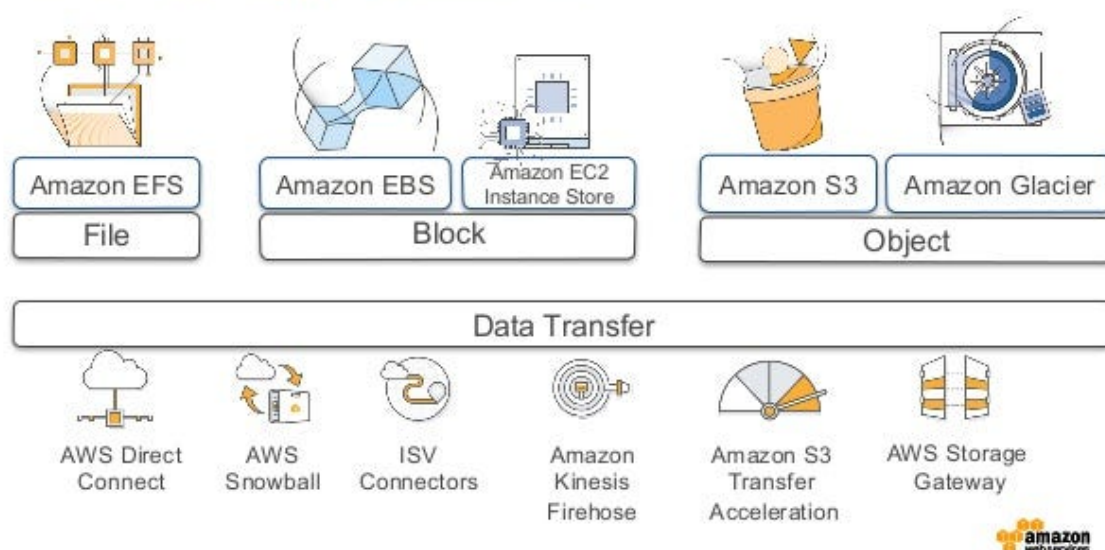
Amazon EFS
File

Amazon EBS

Amazon EC2 Instance Store

Block

Amazon S3

Amazon Glacier

Object

Data Transfer

AWS Direct Connect

AWS Snowball

ISV Connectors

Amazon Kinesis Firehose

Amazon S3 Transfer Acceleration

AWS Storage Gateway

amazon
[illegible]